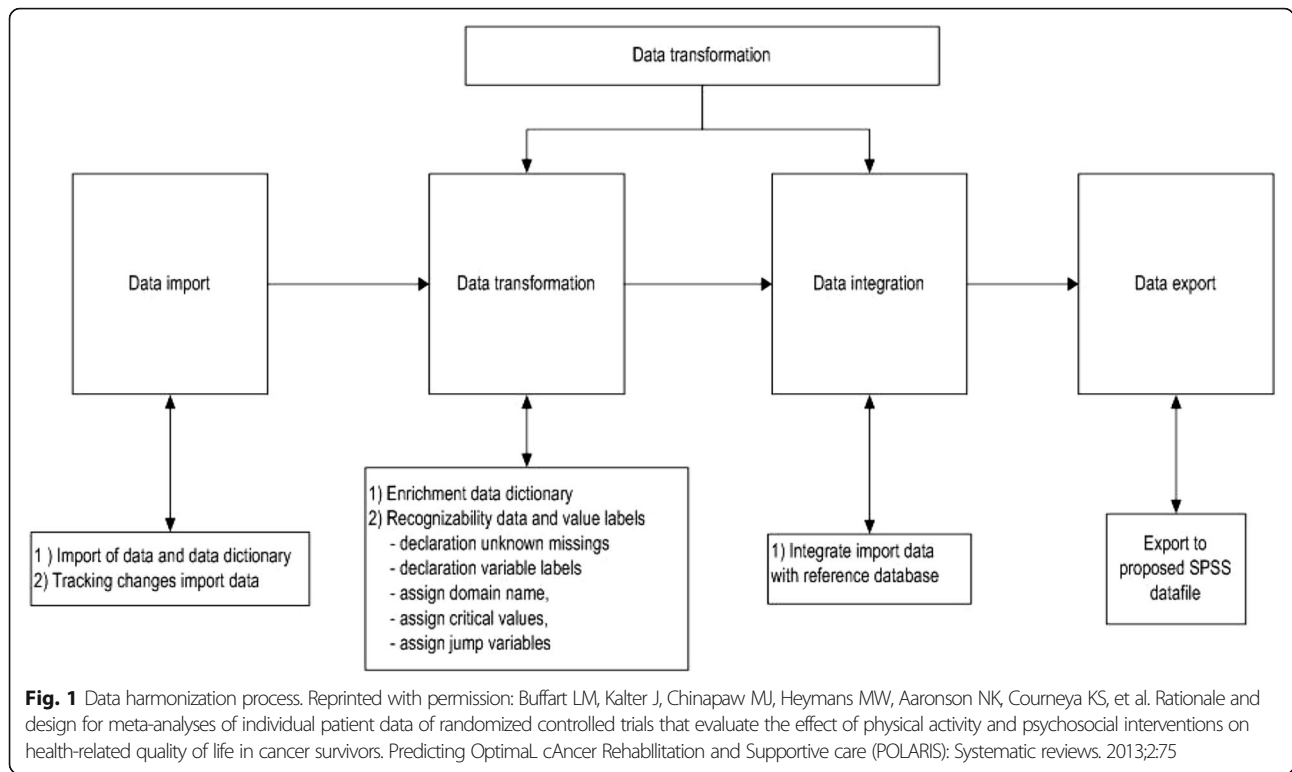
Data transformation

Data import

Data transformation

Data integration

Data export

1 ) Import of data and data dictionary
2) Tracking changes import data

1) Enrichment data dictionary
2) Recognizability data and value labels
- declaration unknown missings
- declaration variable labels
- assign domain name,
- assign critical values,
- assign jump variables

1) Integrate import data with reference database

Export to proposed SPSS datafile

**Fig. 1** Data harmonization process. Reprinted with permission: Buffart LM, Kalter J, Chinapaw MJ, Heymans MW, Aaronson NK, Courneya KS, et al. Rationale and design for meta-analyses of individual patient data of randomized controlled trials that evaluate the effect of physical activity and psychosocial interventions on health-related quality of life in cancer survivors. Predicting OptimaL cAncer RehabIlitation and Supportive care (POLARIS): Systematic reviews. 2013;2:75